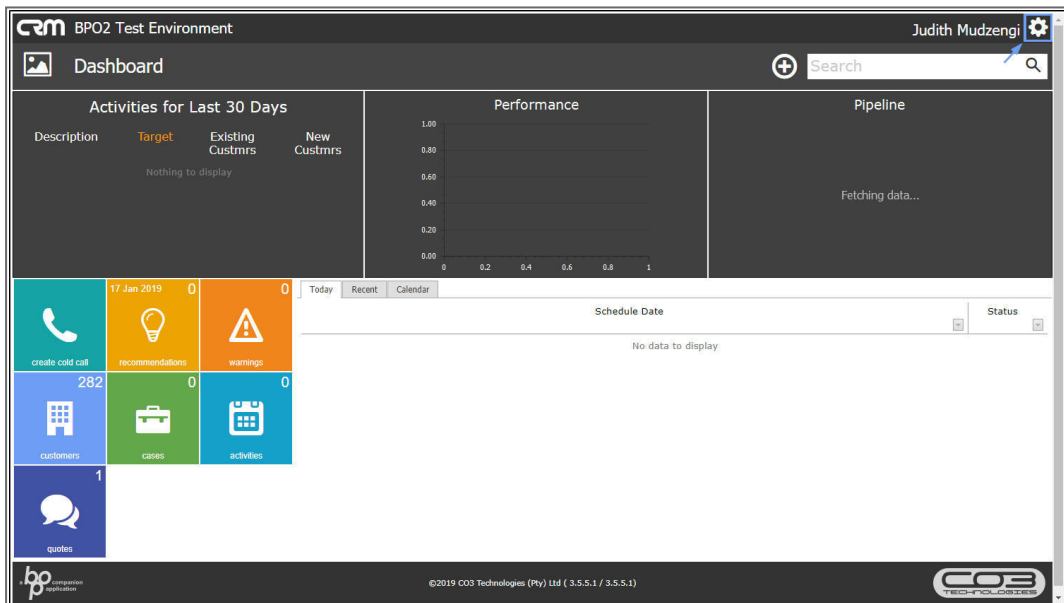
CRM BPO2 Test Environment

Judith Mudzengi

Dashboard

Search

Activities for Last 30 Days

Description Target Existing Custmrs New Custmrs

Nothing to display

Performance

1.00
0.80
0.60
0.40
0.20
0.00
0 0.2 0.4 0.6 0.8 1

Pipeline

Fetching data...

create cold call

17 Jan 2019 0
recommendations

0
warnings

282
customers

0
cases

0
activities

1
quotes

Today Recent Calendar

Schedule Date

Status

No data to display

bp companion application

©2019 CO3 Technologies (Pty) Ltd ( 3.5.5.1 / 3.5.5.1)

CO3 TECHNOLOGIES